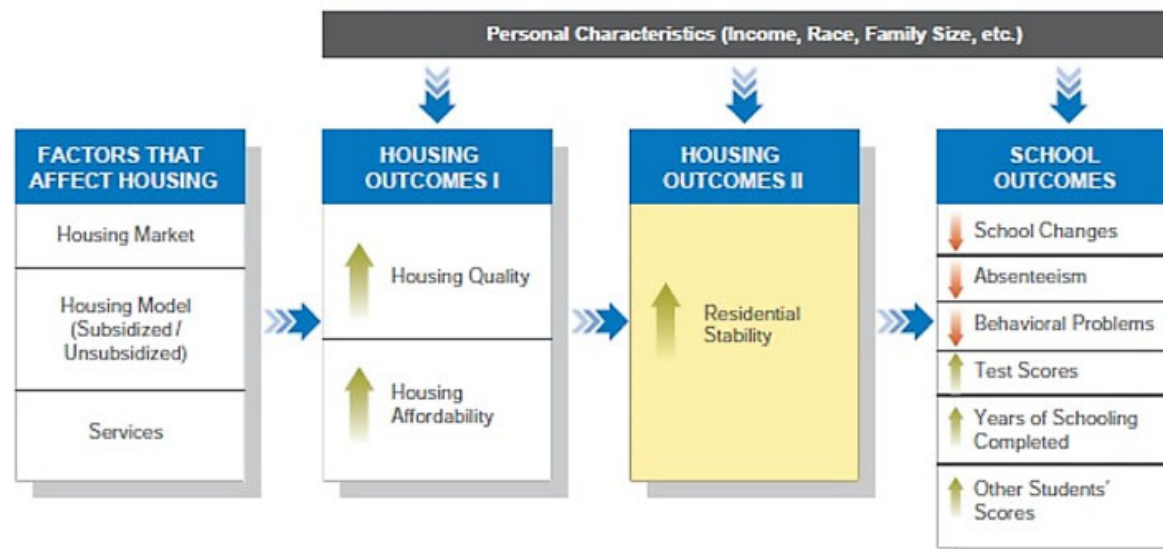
Personal Characteristics (Income, Race, Family Size, etc.)

FACTORS THAT AFFECT HOUSING

Housing Market

Housing Model (Subsidized / Unsubsidized)

Services

HOUSING OUTCOMES I

Housing Quality

Housing Affordability

HOUSING OUTCOMES II

Residential Stability

SCHOOL OUTCOMES

School Changes

Absenteeism

Behavioral Problems

Test Scores

Years of Schooling Completed

Other Students' Scores